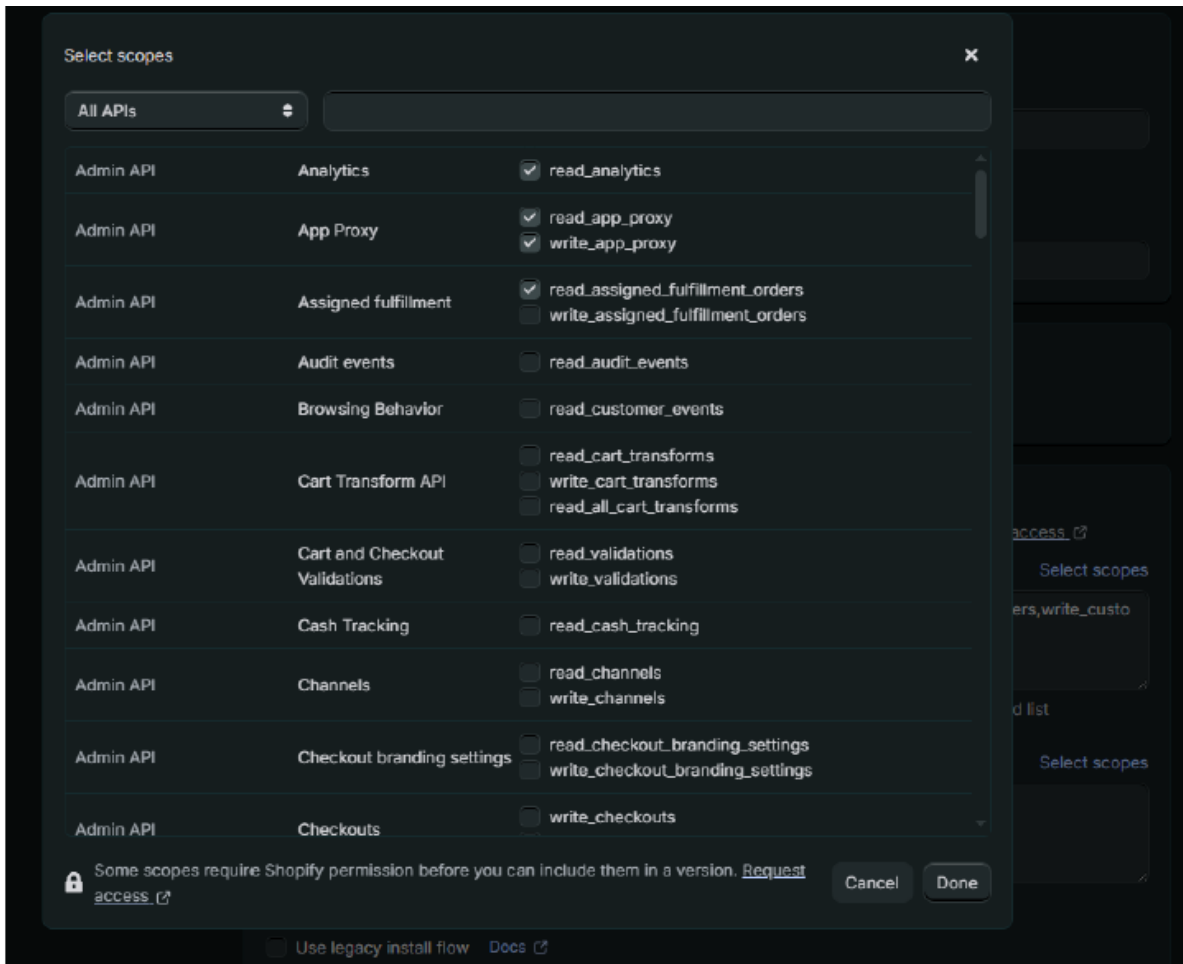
Select scopes

All APIs

| | | |
|---|---|---|
| Admin API | Analytics | read_analytics |
| Admin API | App Proxy | read_app_proxy<br>write_app_proxy |
| Admin API | Assigned fulfillment | read_assigned_fulfillment_orders<br>write_assigned_fulfillment_orders |
| Admin API | Audit events | read_audit_events |
| Admin API | Browsing Behavior | read_customer_events |
| Admin API | Cart Transform API | read_cart_transforms<br>write_cart_transforms<br>read_all_cart_transforms |
| Admin API | Cart and Checkout Validations | read_validations<br>write_validations |
| Admin API | Cash Tracking | read_cash_tracking |
| Admin API | Channels | read_channels<br>write_channels |
| Admin API | Checkout branding settings | read_checkout_branding_settings<br>write_checkout_branding_settings |
| Admin API | Checkouts | write_checkouts |

Some scopes require Shopify permission before you can include them in a version. Request access

Cancel

Done

access

Select scopes

ers,write_custo

d list

Select scopes

Use legacy install flow Docs